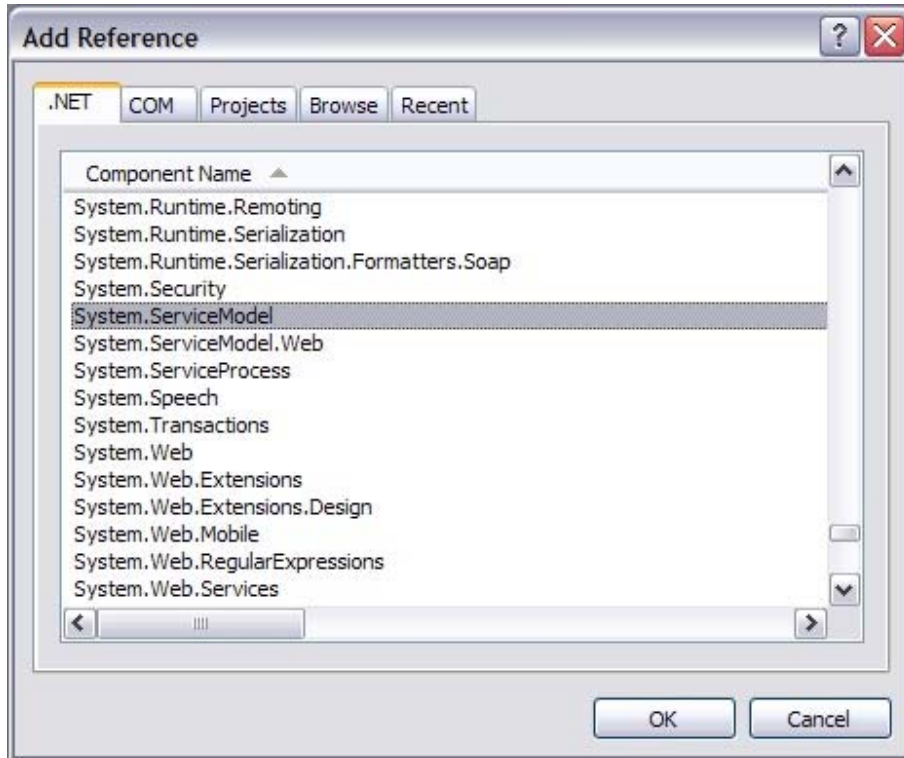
Add Reference

.NET COM Projects Browse Recent

Component Name

System.Runtime.Remoting
System.Runtime.Serialization
System.Runtime.Serialization.Formatters.Soap
System.Security
System.ServiceModel
System.ServiceModel.Web
System.ServiceProcess
System.Speech
System.Transactions
System.Web
System.Web.Extensions
System.Web.Extensions.Design
System.Web.Mobile
System.Web.RegularExpressions
System.Web.Services

OK Cancel